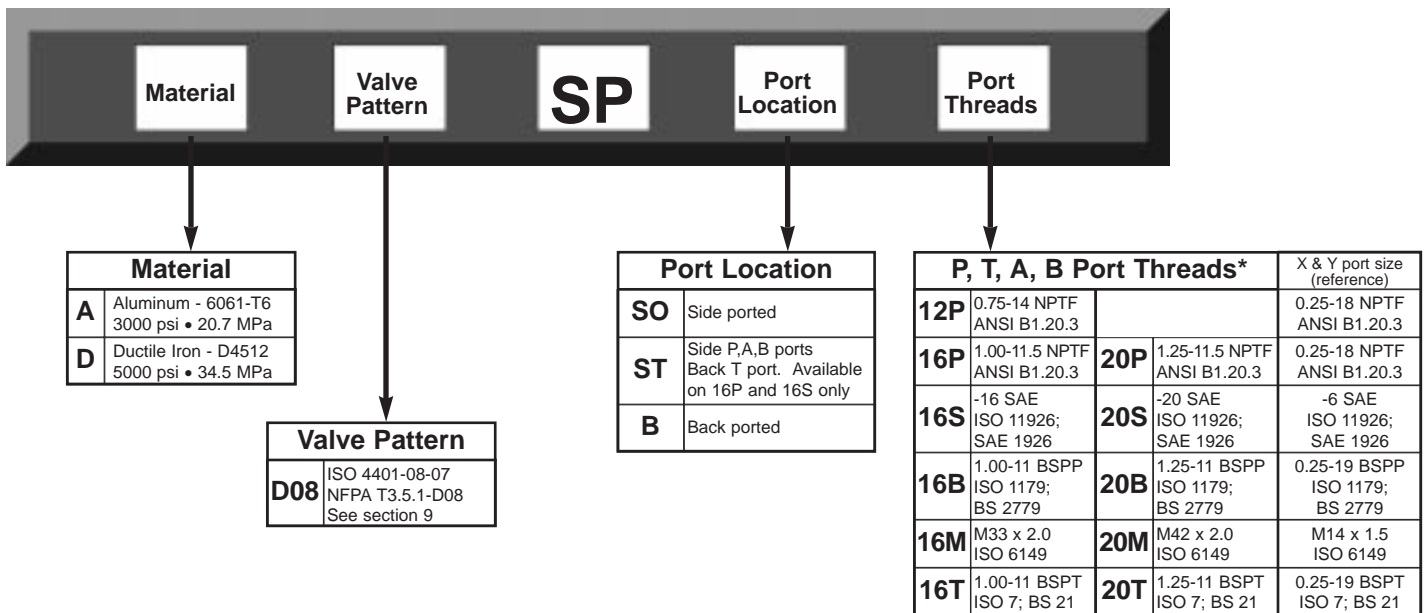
Material

Valve Pattern

SP

Port Location

Port Threads

| Material | |
|---|---|
| A | Aluminum - 6061-T6 3000 psi • 20.7 MPa |
| D | Ductile Iron - D4512 5000 psi • 34.5 MPa |

| Valve Pattern | |
|---|---|
| D08 | ISO 4401-08-07 NFPA T3.5.1-D08 See section 9 |

| Port Location | |
|---|---|
| SO | Side ported |
| ST | Side P,A,B ports Back T port. Available on 16P and 16S only |
| B | Back ported |

| P, T, A, B Port Threads* | | | | X & Y port size (reference) |
|---|---|---|---|---|
| 12P | 0.75-14 NPTF ANSI B1.20.3 | | | 0.25-18 NPTF ANSI B1.20.3 |
| 16P | 1.00-11.5 NPTF ANSI B1.20.3 | 20P | 1.25-11.5 NPTF ANSI B1.20.3 | 0.25-18 NPTF ANSI B1.20.3 |
| 16S | -16 SAE ISO 11926; SAE 1926 | 20S | -20 SAE ISO 11926; SAE 1926 | -6 SAE ISO 11926; SAE 1926 |
| 16B | 1.00-11 BSPP ISO 1179; BS 2779 | 20B | 1.25-11 BSPP ISO 1179; BS 2779 | 0.25-19 BSPP ISO 1179; BS 2779 |
| 16M | M33 x 2.0 ISO 6149 | 20M | M42 x 2.0 ISO 6149 | M14 x 1.5 ISO 6149 |
| 16T | 1.00-11 BSPT ISO 7; BS 21 | 20T | 1.25-11 BSPT ISO 7; BS 21 | 0.25-19 BSPT ISO 7; BS 21 |